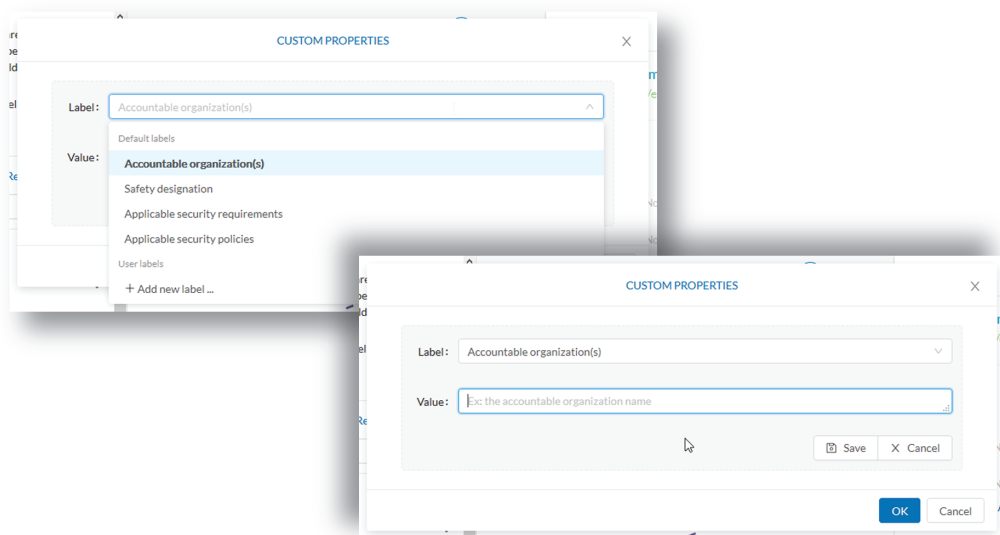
CUSTOM PROPERTIES

Label : Accountable organization(s)

Value :

Default labels

Accountable organization(s)

Safety designation

Applicable security requirements

Applicable security policies

User labels

+ Add new label ...

CUSTOM PROPERTIES

Label : Accountable organization(s)

Value : Ex: the accountable organization name

Save

Cancel

OK

Cancel